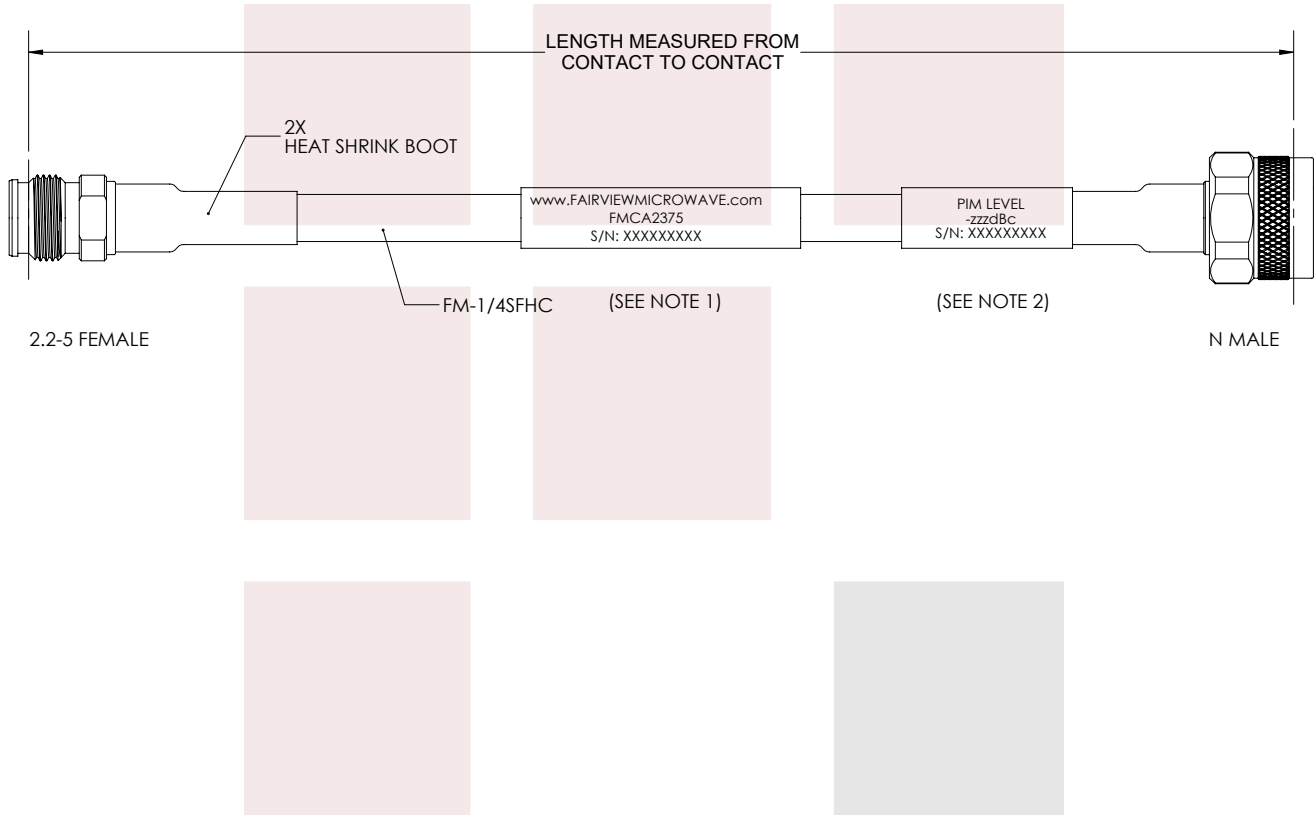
LENGTH MEASURED FROM CONTACT TO CONTACT

2X
HEAT SHRINK BOOT

www.FAIRVIEWMICROWAVE.com
FMCA2375
S/N: XXXXXXXXX

PIM LEVEL
-zzzdBc
S/N: XXXXXXXXX

FM-1/4SFHC

(SEE NOTE 1)

(SEE NOTE 2)

2.2-5 FEMALE

N MALE